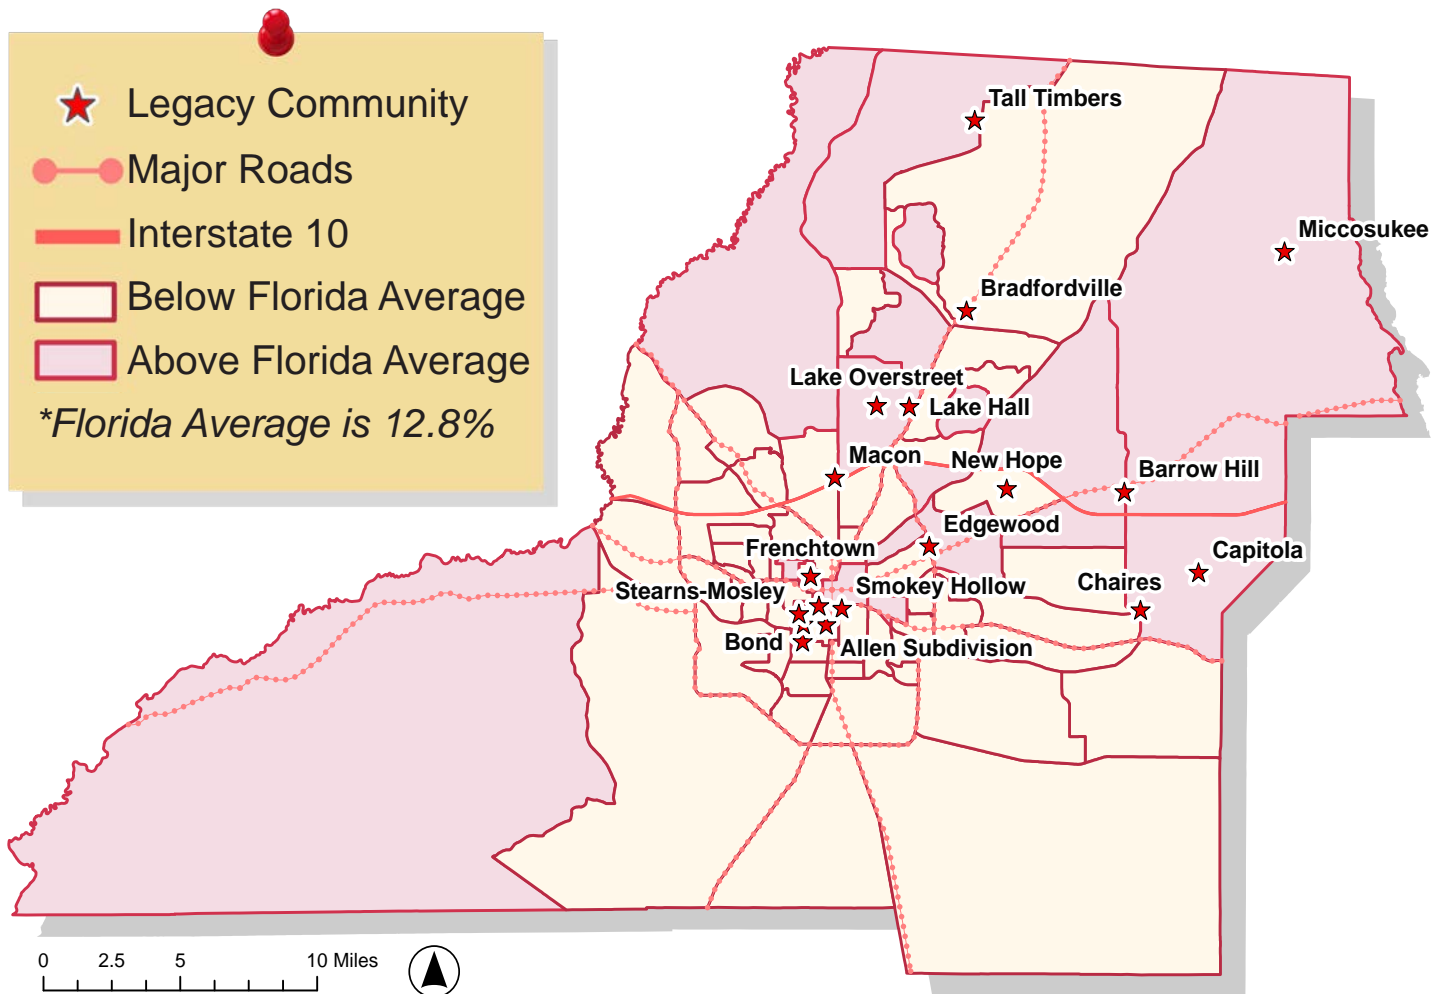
Legacy Community
Major Roads
Interstate 10
Below Florida Average
Above Florida Average
*Florida Average is 12.8%

Tall Timbers
Miccosukee
Bradfordville
Lake Overstreet
Lake Hall
Macon
New Hope
Barrow Hill
Edgewood
Frenchtown
Capitola
Stearns-Mosley
Smokey Hollow
Chaires
Bond
Allen Subdivision

0 2.5 5 10 Miles